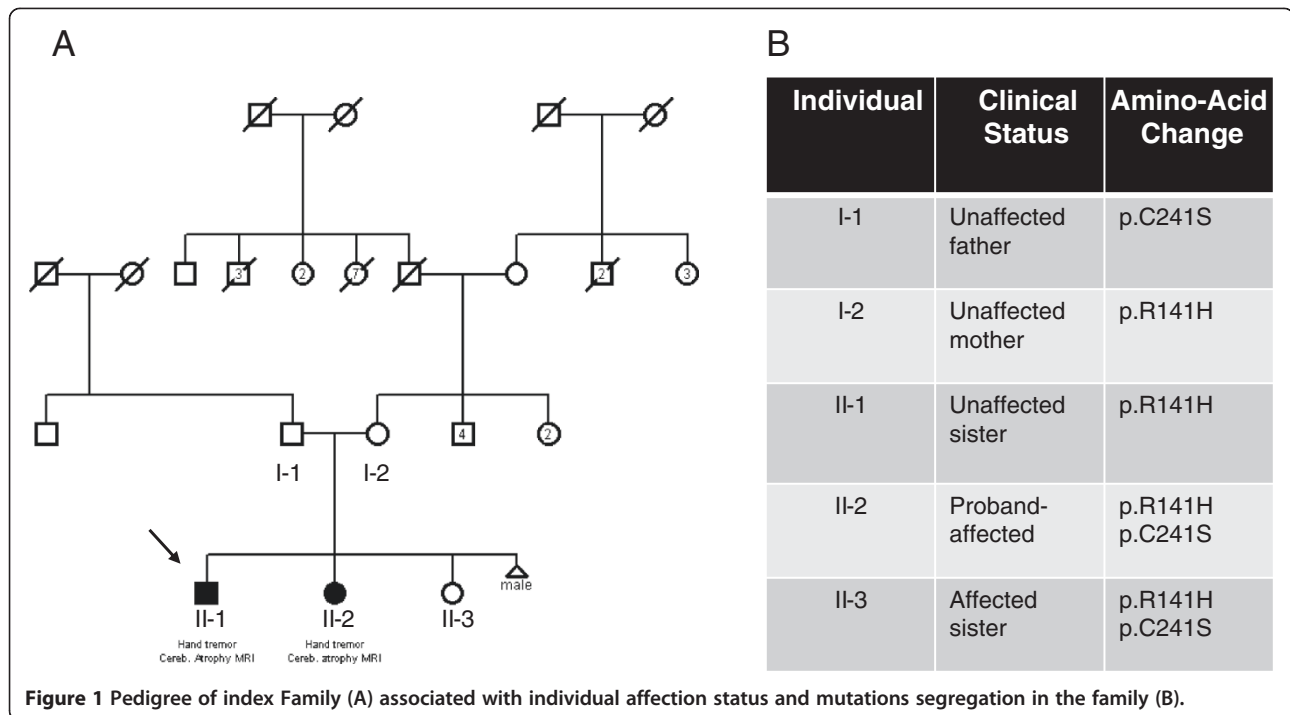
A

3 2 7 2 3

4 2

I-1 I-2

II-1 Hand tremor Cereb. Atrophy MRI

II-2 Hand tremor Cereb. atrophy MRI

II-3

male

B

| Individual | Clinical Status | Amino-Acid Change |
|---|---|---|
| I-1 | Unaffected father | p.C241S |
| I-2 | Unaffected mother | p.R141H |
| II-1 | Unaffected sister | p.R141H |
| II-2 | Proband-affected | p.R141H p.C241S |
| II-3 | Affected sister | p.R141H p.C241S |

**Figure 1 Pedigree of index Family (A) associated with individual affection status and mutations segregation in the family (B).**